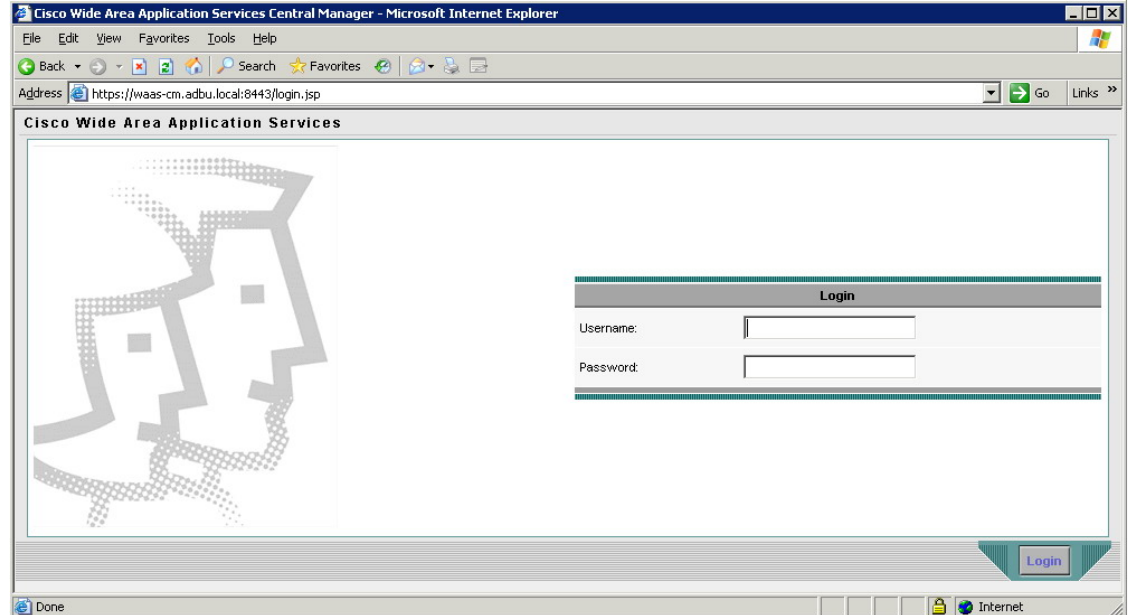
Cisco Wide Area Application Services Central Manager - Microsoft Internet Explorer

File Edit View Favorites Tools Help

Back Search Favorites

Address https://waas-cm.adbu.local:8443/login.jsp Go Links »

Cisco Wide Area Application Services

Login

Username:

Password:

Login

Done Internet